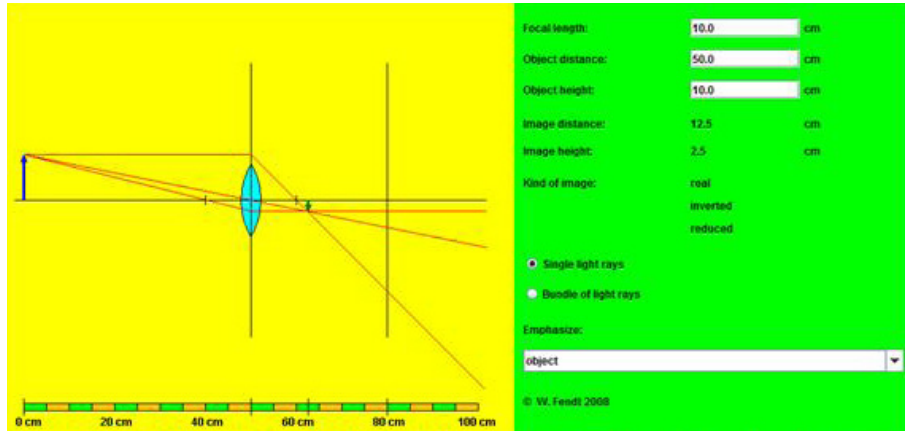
0 cm
20 cm
40 cm
60 cm
80 cm
100 cm

Focal length: 10.0 cm
Object distance: 50.0 cm
Object height: 10.0 cm
Image distance: 12.5 cm
Image height: 2.5 cm
Kind of image: real
inverted
reduced

Single light rays
Bundle of light rays

Emphasize:
object

© W. Fendt 2008